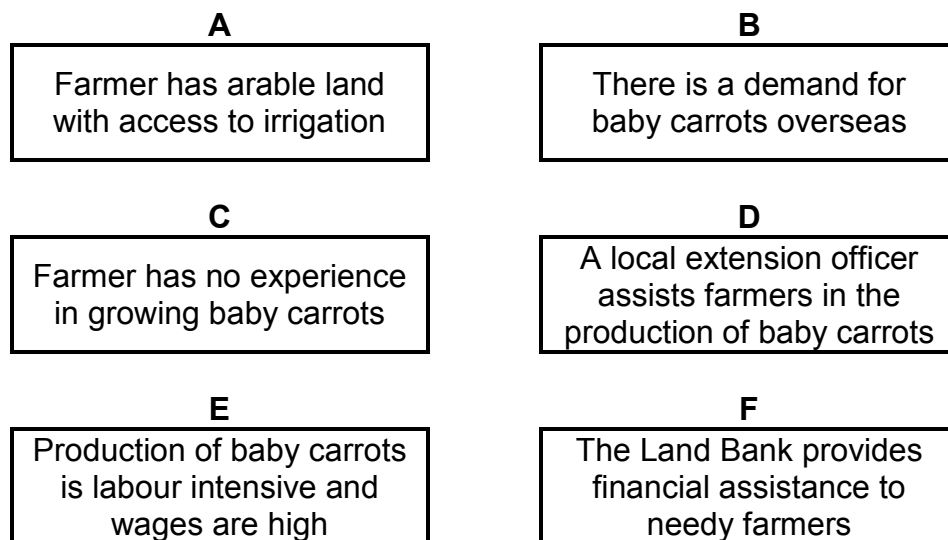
A

Farmer has arable land with access to irrigation

B

There is a demand for baby carrots overseas

C

Farmer has no experience in growing baby carrots

D

A local extension officer assists farmers in the production of baby carrots

E

Production of baby carrots is labour intensive and wages are high

F

The Land Bank provides financial assistance to needy farmers